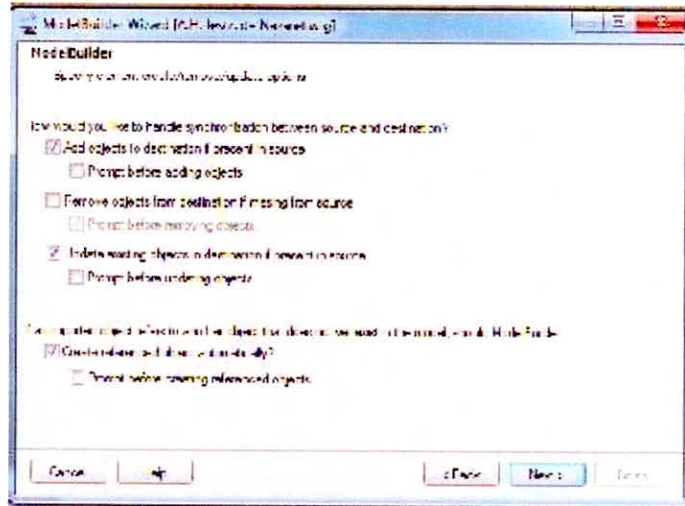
ModelBuilder Wizard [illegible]

ModelBuilder

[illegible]

How would you like to handle synchronization between source and destination?

Add objects to destination if present in source

Prompt before adding objects

Remove objects from destination if missing from source

Prompt before removing objects

Update existing objects in destination if present in source

Prompt before updating objects

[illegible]

Create referenced objects automatically?

Prompt before creating referenced objects

Cancel

Help

< Back

Next >

Finish